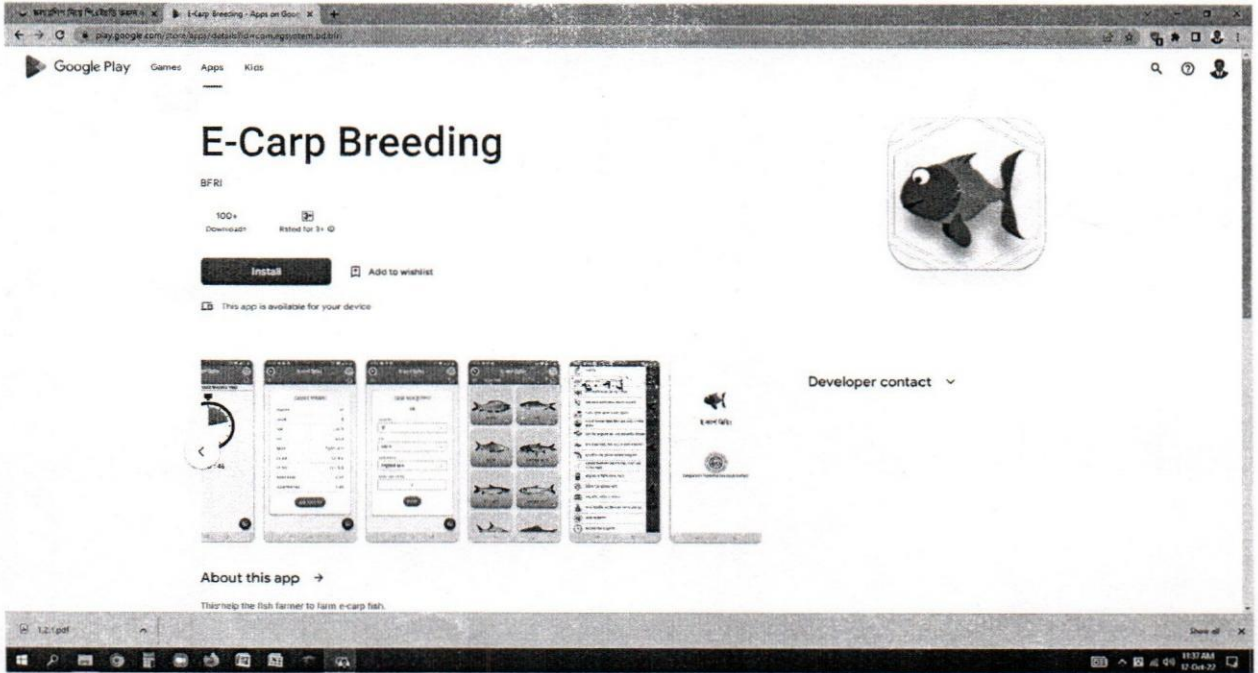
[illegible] | E-Carp Breeding - Apps on Goo

play.google.com/store/apps/details?id=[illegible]

Google Play Games Apps Kids

E-Carp Breeding

BFRI

100+
Downloads

Rated for 3+

Install

Add to wishlist

This app is available for your device

Developer contact

About this app →

This help the fish farmer to farm e-carp fish.

1.2.1.pdf

Show all

11:37 AM
12-Oct-22